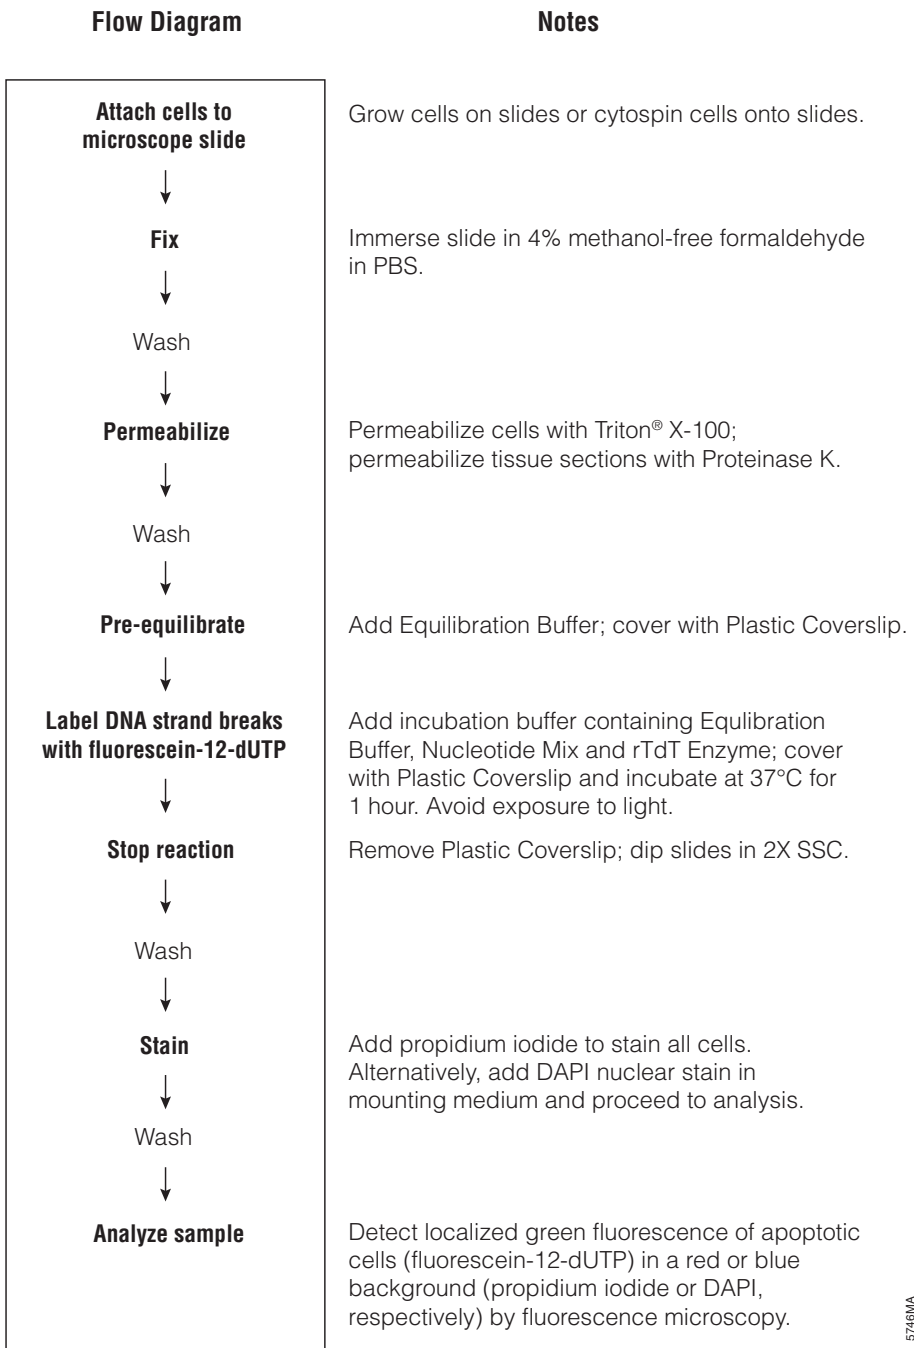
**Flow Diagram**

**Notes**

**Attach cells to microscope slide**

Grow cells on slides or cytospin cells onto slides.

**Fix**

Immerse slide in 4% methanol-free formaldehyde in PBS.

Wash

**Permeabilize**

Permeabilize cells with Triton® X-100; permeabilize tissue sections with Proteinase K.

Wash

**Pre-equilibrate**

Add Equilibration Buffer; cover with Plastic Coverslip.

**Label DNA strand breaks with fluorescein-12-dUTP**

Add incubation buffer containing Equlibration Buffer, Nucleotide Mix and rTdT Enzyme; cover with Plastic Coverslip and incubate at 37°C for 1 hour. Avoid exposure to light.

**Stop reaction**

Remove Plastic Coverslip; dip slides in 2X SSC.

Wash

**Stain**

Add propidium iodide to stain all cells. Alternatively, add DAPI nuclear stain in mounting medium and proceed to analysis.

Wash

**Analyze sample**

Detect localized green fluorescence of apoptotic cells (fluorescein-12-dUTP) in a red or blue background (propidium iodide or DAPI, respectively) by fluorescence microscopy.

5746MA